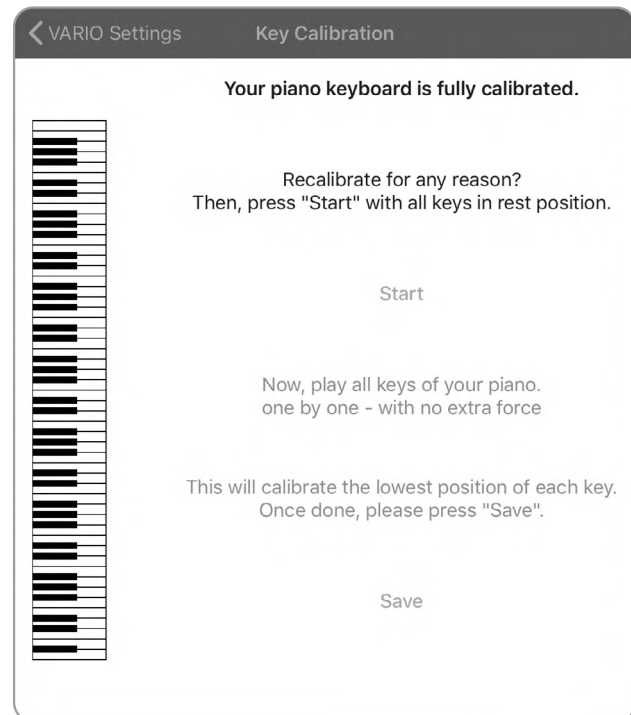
VARIO Settings

Key Calibration

Your piano keyboard is fully calibrated.

Recalibrate for any reason?
Then, press "Start" with all keys in rest position.

Start

Now, play all keys of your piano.
one by one - with no extra force

This will calibrate the lowest position of each key.
Once done, please press "Save".

Save